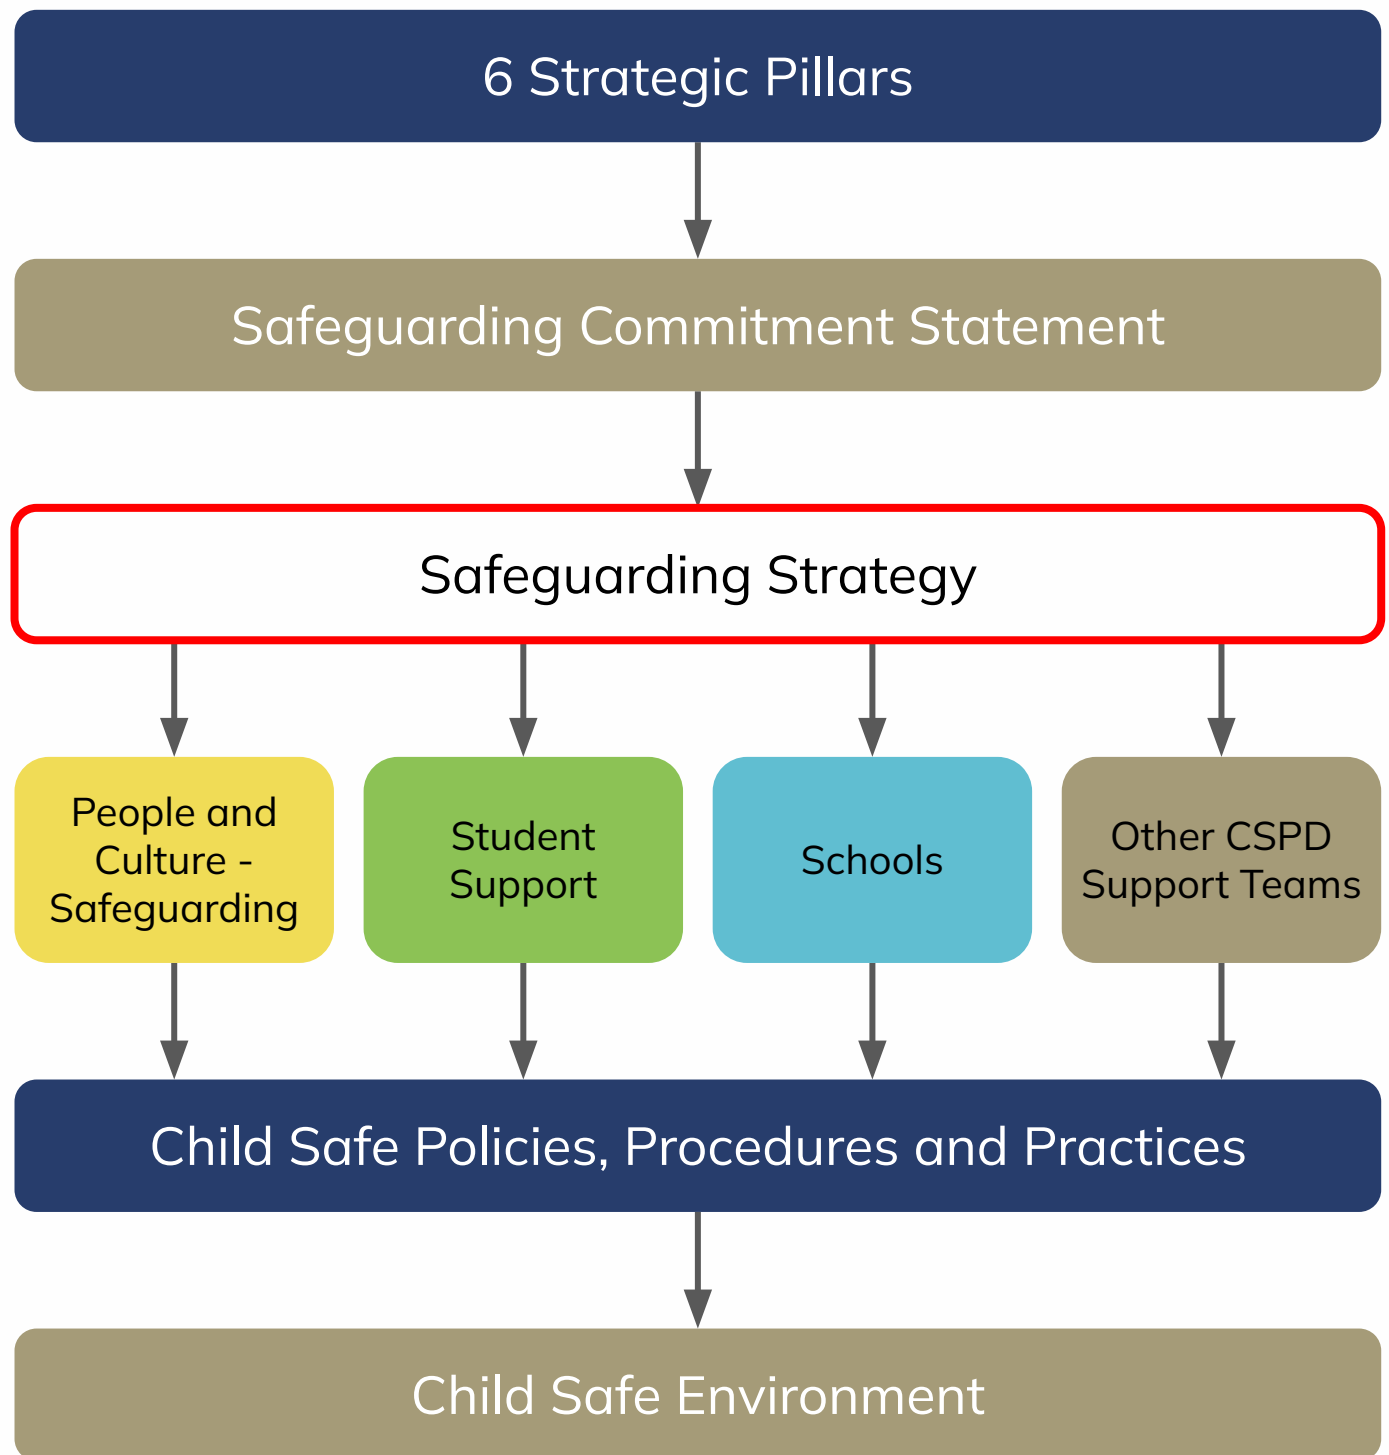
6 Strategic Pillars

Safeguarding Commitment Statement

Safeguarding Strategy

People and Culture - Safeguarding

Student Support

Schools

Other CSPD Support Teams

Child Safe Policies, Procedures and Practices

Child Safe Environment